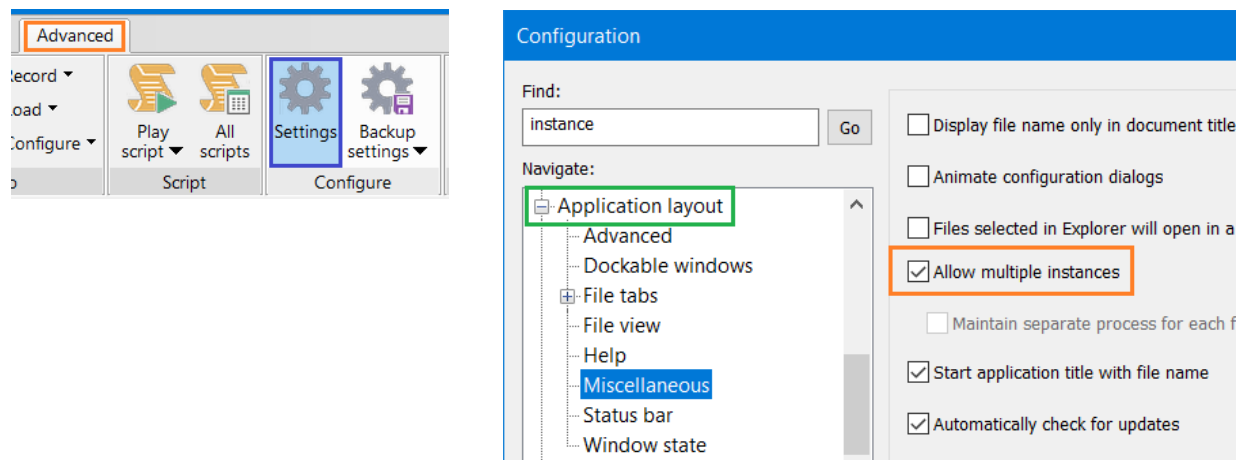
Advanced

Record ▾
Load ▾
Configure ▾

Play script ▾
All scripts
Script

Settings
Backup settings ▾
Configure

Configuration

Find:
instance
Go

Navigate:
Application layout
Advanced
Dockable windows
File tabs
File view
Help
Miscellaneous
Status bar
Window state

Display file name only in document title
Animate configuration dialogs
Files selected in Explorer will open in a
Allow multiple instances
Maintain separate process for each f
Start application title with file name
Automatically check for updates